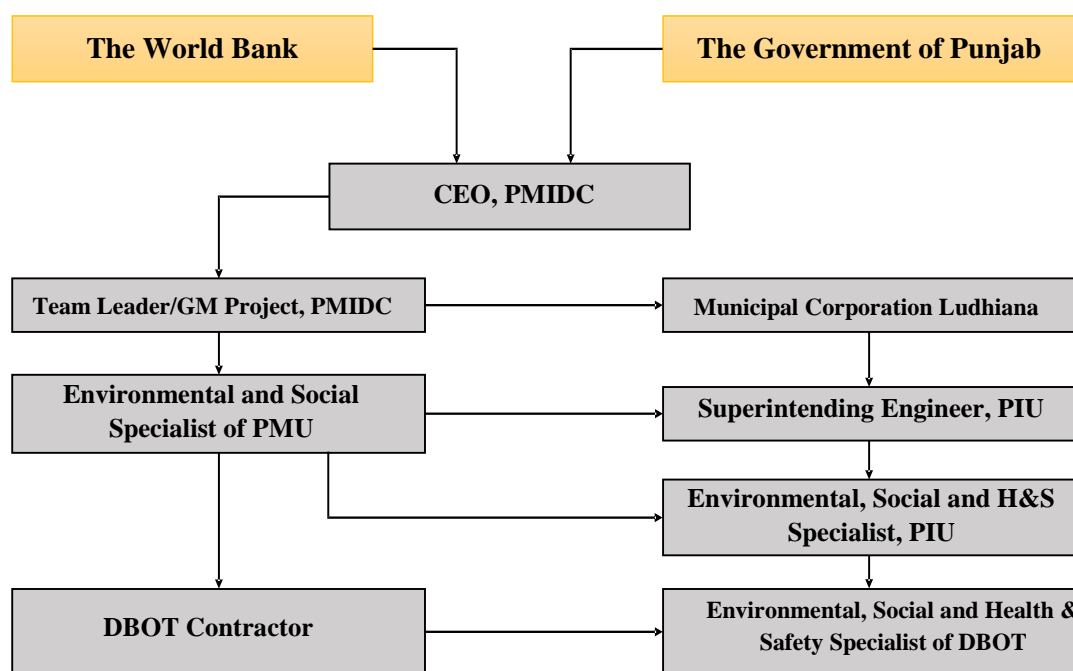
The World Bank

The Government of Punjab

CEO, PMIDC

Team Leader/GM Project, PMIDC

Municipal Corporation Ludhiana

Environmental and Social Specialist of PMU

Superintending Engineer, PIU

Environmental, Social and H&S Specialist, PIU

DBOT Contractor

Environmental, Social and Health & Safety Specialist of DBOT